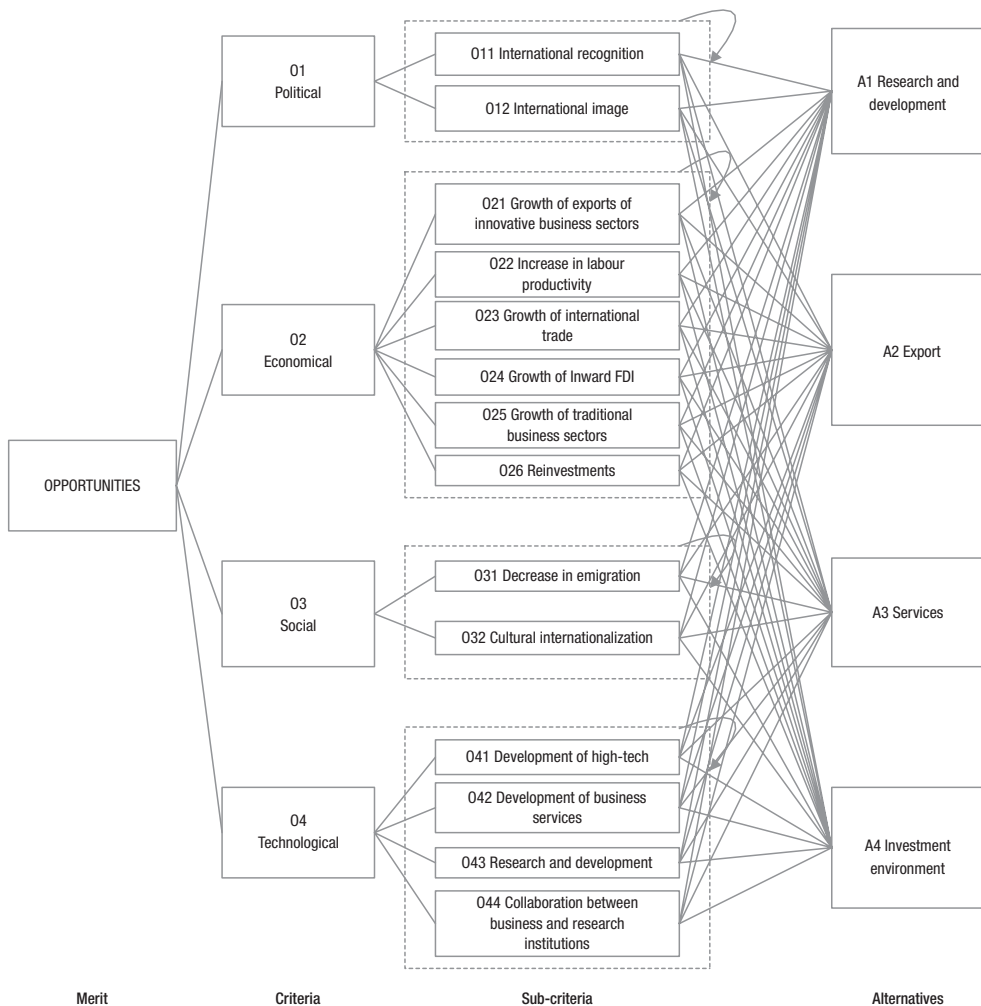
OPPORTUNITIES

O1
Political

O2
Economical

O3
Social

O4
Technological

O11 International recognition

O12 International image

O21 Growth of exports of innovative business sectors

O22 Increase in labour productivity

O23 Growth of international trade

O24 Growth of Inward FDI

O25 Growth of traditional business sectors

O26 Reinvestments

O31 Decrease in emigration

O32 Cultural internationalization

O41 Development of high-tech

O42 Development of business services

O43 Research and development

O44 Collaboration between business and research institutions

A1 Research and development

A2 Export

A3 Services

A4 Investment environment

Merit

Criteria

Sub-criteria

Alternatives